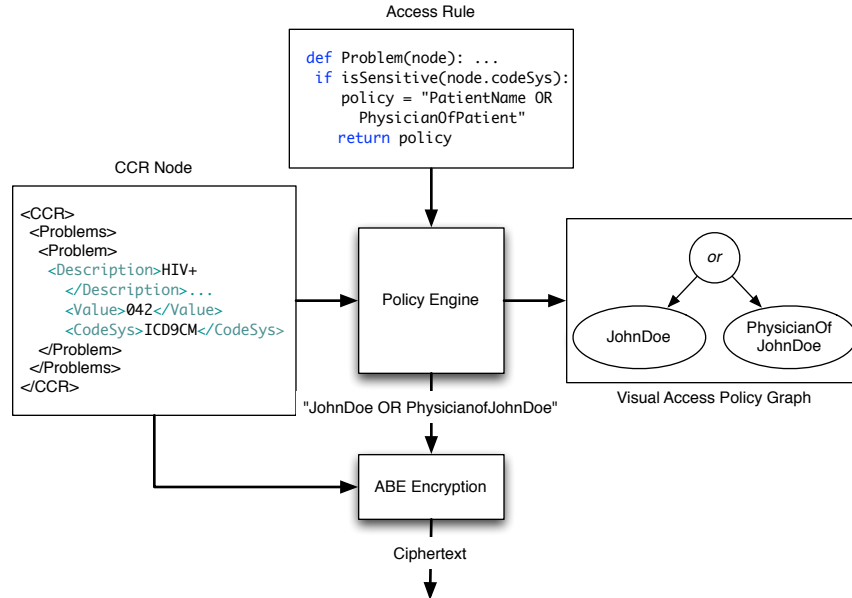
Access Rule

def Problem(node): ...
 if isSensitive(node.codeSys):
    policy = "PatientName OR
      PhysicianOfPatient"
    return policy

CCR Node

<CCR>
  <Problems>
    <Problem>
     <Description>HIV+
       </Description>...
       <Value>042</Value>
       <CodeSys>ICD9CM</CodeSys>
    </Problem>
  </Problems>
</CCR>

Policy Engine

or

JohnDoe

PhysicianOf JohnDoe

Visual Access Policy Graph

"JohnDoe OR PhysicianofJohnDoe"

ABE Encryption

Ciphertext